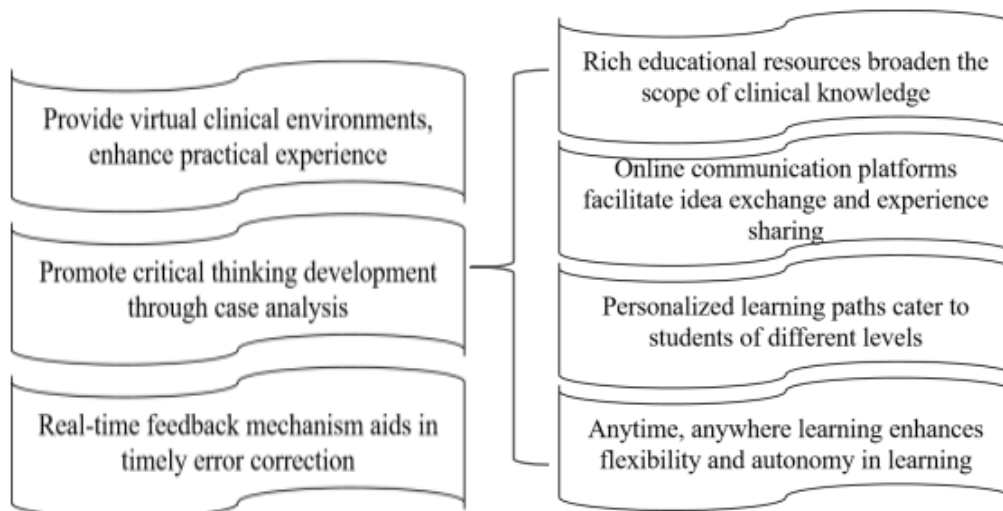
Provide virtual clinical environments, enhance practical experience

Promote critical thinking development through case analysis

Real-time feedback mechanism aids in timely error correction

Rich educational resources broaden the scope of clinical knowledge

Online communication platforms facilitate idea exchange and experience sharing

Personalized learning paths cater to students of different levels

Anytime, anywhere learning enhances flexibility and autonomy in learning